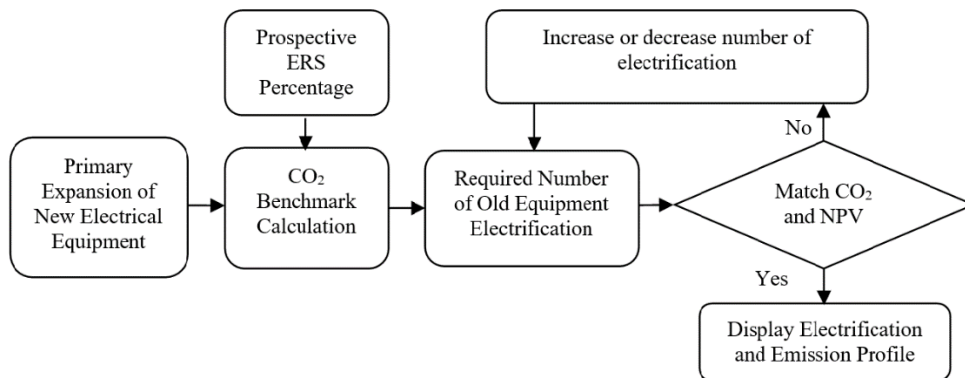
Prospective ERS Percentage

Increase or decrease number of electrification

Primary Expansion of New Electrical Equipment

$CO_2$ Benchmark Calculation

Required Number of Old Equipment Electrification

No

Match $CO_2$ and NPV

Yes

Display Electrification and Emission Profile